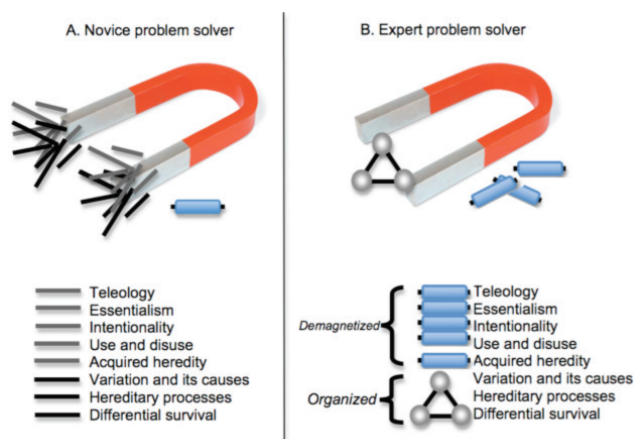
A. Novice problem solver

Teleology
Essentialism
Intentionality
Use and disuse
Acquired heredity
Variation and its causes
Hereditary processes
Differential survival

B. Expert problem solver

Demagnetized
Teleology
Essentialism
Intentionality
Use and disuse
Acquired heredity

Organized
Variation and its causes
Hereditary processes
Differential survival